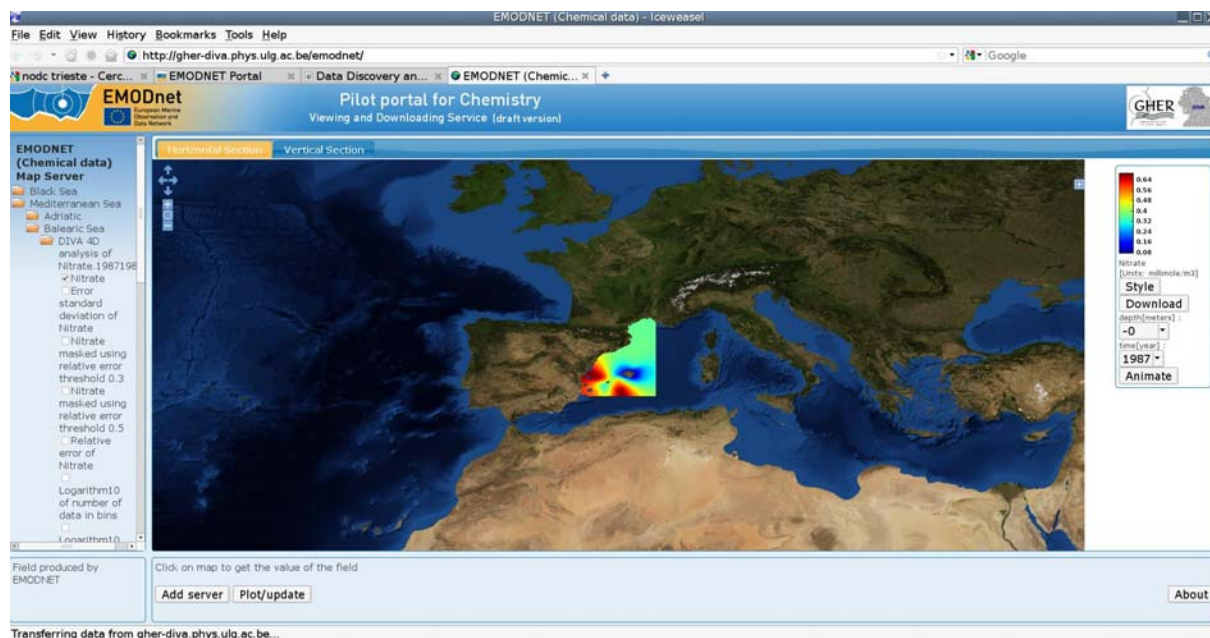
EMODNET (Chemical data) - Iceweasel

File Edit View History Bookmarks Tools Help

http://gher-diva.phys.ulg.ac.be/emodnet/

Google

nodc trieste - Cerc... EMODNET Portal Data Discovery an... EMODNET (Chemic...

EMODnet
European Marine Observation and Data Network

Pilot portal for Chemistry
Viewing and Downloading Service (draft version)

GHER

EMODNET (Chemical data) Map Server

Black Sea
Mediterranean Sea
Adriatic
Balearic Sea
DIVA 4D analysis of Nitrate.1987198
Nitrate
Error standard deviation of Nitrate
Nitrate masked using relative error threshold 0.3
Nitrate masked using relative error threshold 0.5
Relative error of Nitrate
Logarithm10 of number of data in bins
Logarithm10

Horizontal Section
Vertical Section

0.64
0.56
0.48
0.4
0.32
0.24
0.16
0.08

Nitrate
[Units: millimole/m3]

Style
Download
depth[meters] :
-0
time[year] :
1987
Animate

Field produced by EMODNET

Click on map to get the value of the field

Add server
Plot/update
About

Transferring data from gher-diva.phys.ulg.ac.be...